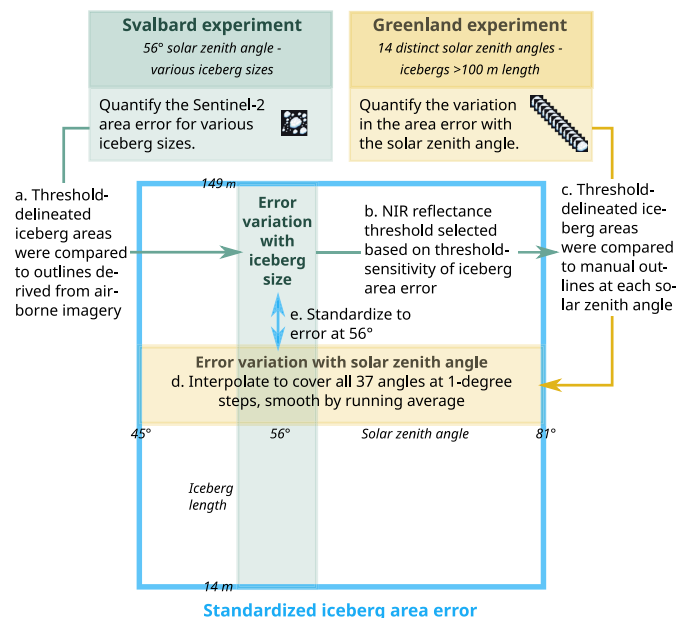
Svalbard experiment
56° solar zenith angle - various iceberg sizes

Quantify the Sentinel-2 area error for various iceberg sizes.

Greenland experiment
14 distinct solar zenith angles - icebergs >100 m length

Quantify the variation in the area error with the solar zenith angle.

a. Threshold-delineated iceberg areas were compared to outlines derived from airborne imagery

149 m

Error variation with iceberg size

b. NIR reflectance threshold selected based on threshold-sensitivity of iceberg area error

c. Threshold-delineated iceberg areas were compared to manual outlines at each solar zenith angle

e. Standardize to error at 56°

Error variation with solar zenith angle
d. Interpolate to cover all 37 angles at 1-degree steps, smooth by running average

45°
56°
Solar zenith angle
81°

Iceberg length

14 m

Standardized iceberg area error